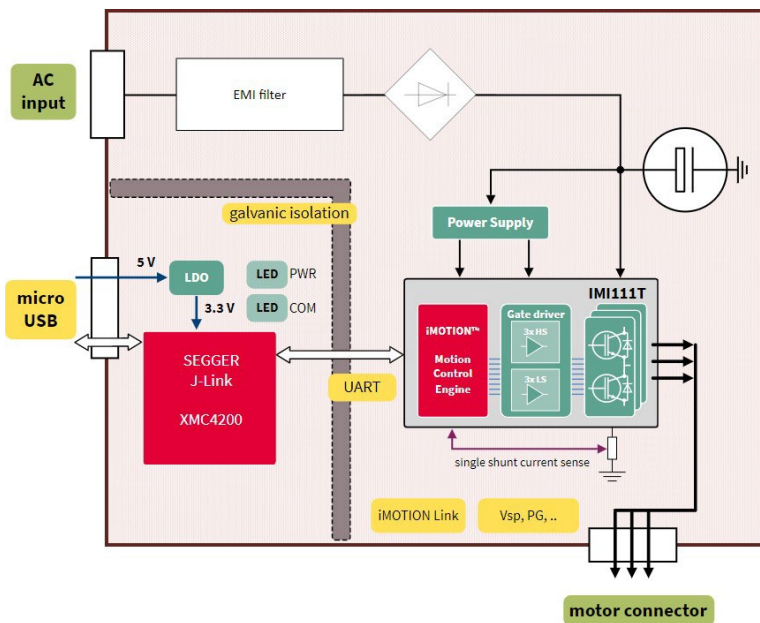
AC input

EMI filter

galvanic isolation

Power Supply

5 V

LDO

LED PWR

LED COM

micro USB

3.3 V

IMI111T

SEGGER J-Link

XMC4200

UART

iMOTION™ Motion Control Engine

Gate driver

3x HS

3x LS

single shunt current sense

iMOTION Link

Vsp, PG, ..

motor connector